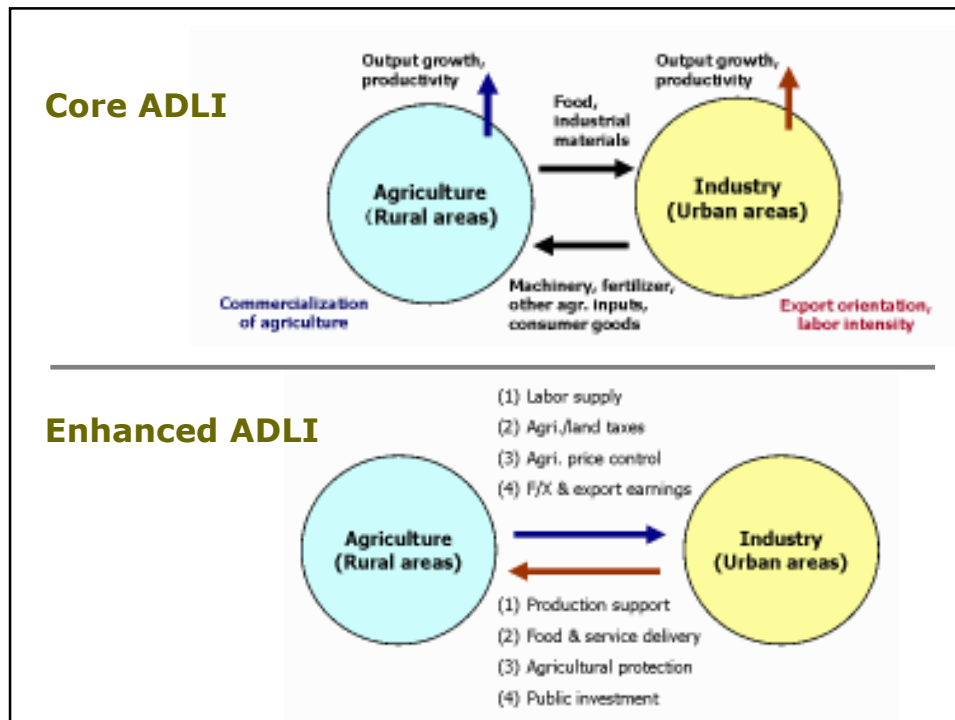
Core ADLI

Output growth, productivity

Output growth, productivity

Food, industrial materials

Agriculture (Rural areas)

Industry (Urban areas)

Machinery, fertilizer, other agr. inputs, consumer goods

Commercialization of agriculture

Export orientation, labor intensity

Enhanced ADLI

(1) Labor supply
(2) Agri./land taxes
(3) Agri. price control
(4) F/X & export earnings

Agriculture (Rural areas)

Industry (Urban areas)

(1) Production support
(2) Food & service delivery
(3) Agricultural protection
(4) Public investment